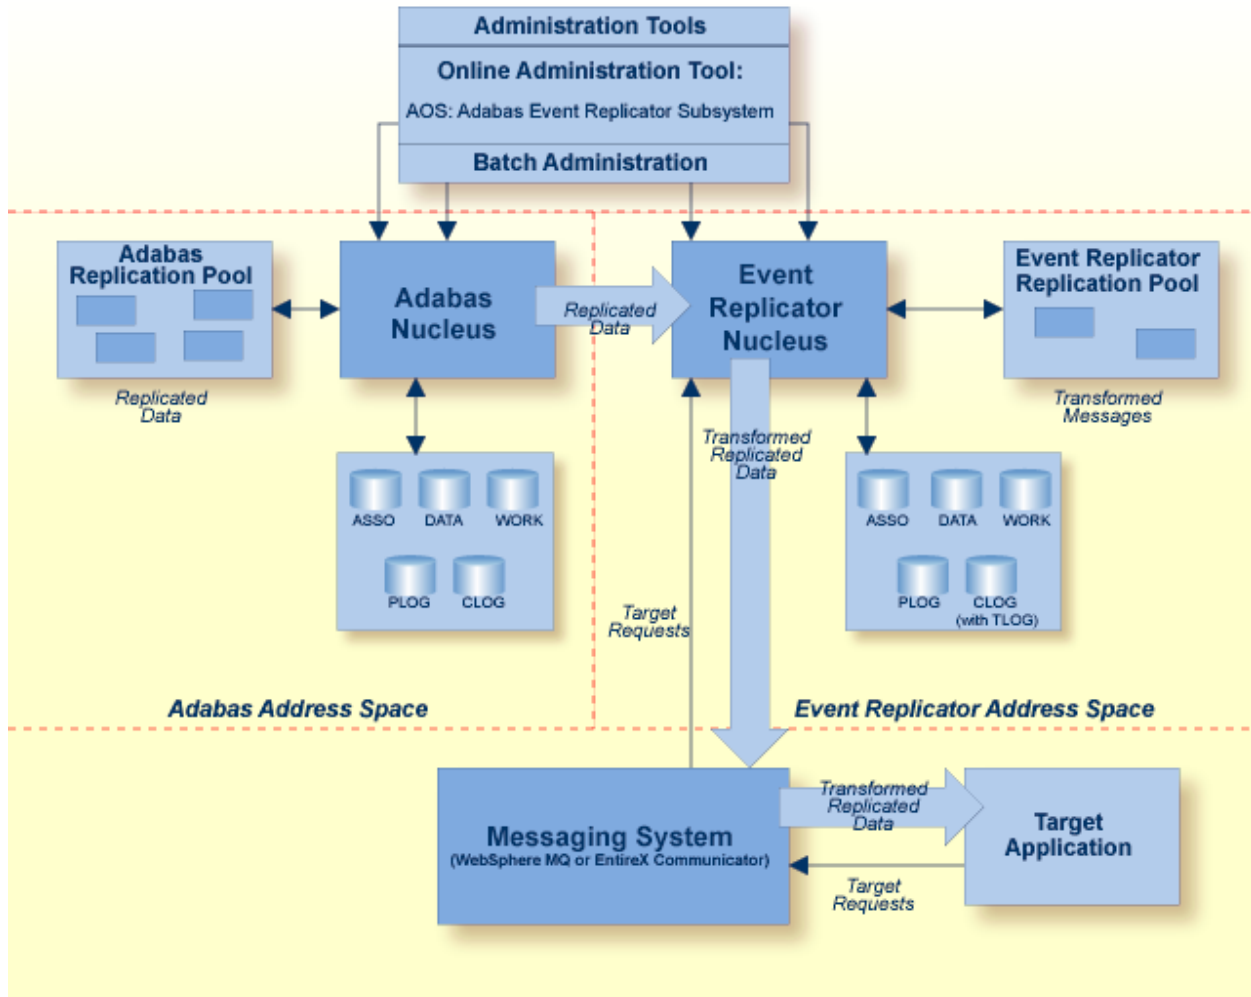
Administration Tools

Online Administration Tool:

AOS: Adabas Event Replicator Subsystem

Batch Administration

Adabas Replication Pool

Replicated Data

Adabas Nucleus

Replicated Data

Event Replicator Nucleus

Event Replicator Replication Pool

Transformed Messages

ASSO DATA WORK

PLOG CLOG

Transformed Replicated Data

ASSO DATA WORK

PLOG CLOG (with TLOG)

Target Requests

Adabas Address Space

Event Replicator Address Space

Messaging System
(WebSphere MQ or EntireX Communicator)

Transformed Replicated Data

Target Application

Target Requests